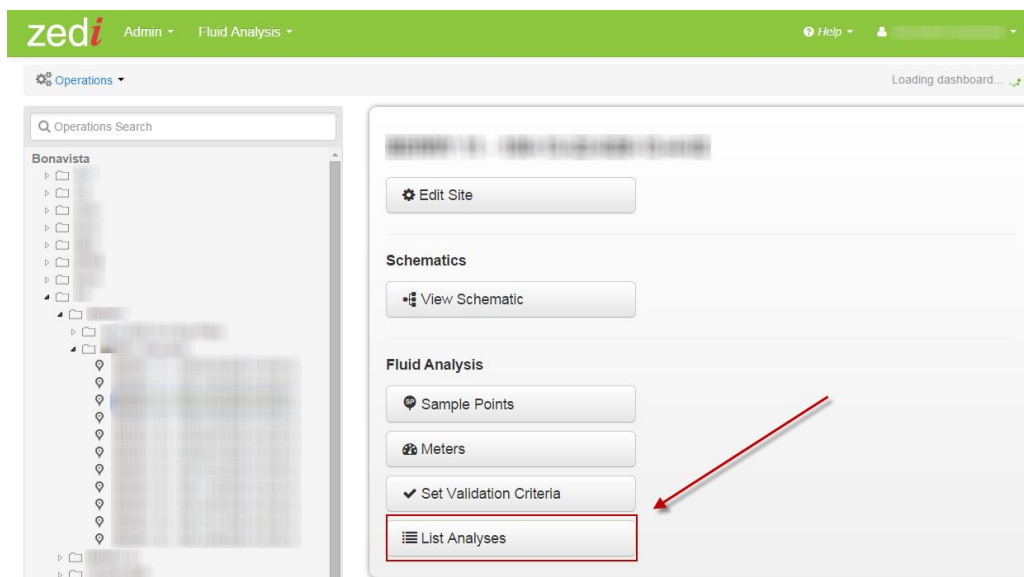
zedi Admin ▾ Fluid Analysis ▾

Help ▾ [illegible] ▾

Operations ▾

Loading dashboard...

Operations Search

Bonavista

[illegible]

Edit Site

Schematics

View Schematic

Fluid Analysis

Sample Points

Meters

Set Validation Criteria

List Analyses